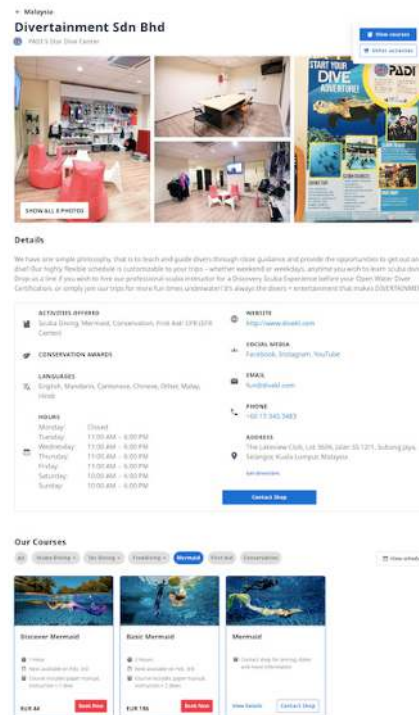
< Malaysia
Divertainment Sdn Bhd
PADI 5 Star Dive Center

View courses
Other activities

START YOUR DIVE ADVENTURE!
PADI

SHOW ALL 8 PHOTOS

Details

We have one simple philosophy, that is to teach and guide divers through close guidance and provide the opportunities to get out an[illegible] dive! Our highly flexible schedule is customizable to your trips – whether weekend or weekdays, anytime you wish to learn scuba div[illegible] Drop us a line if you wish to hire our professional scuba instructor for a Discovery Scuba Experience before your Open Water Diver Certification, or simply join our trips for more fun times underwater! It's always the divers + entertainment that makes DIVERTAINME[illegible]

ACTIVITIES OFFERED
Scuba Diving, Mermaid, Conservation, First Aid/ CPR/EFR Centre

CONSERVATION AWARDS

LANGUAGES
English, Mandarin, Cantonese, Chinese, Other, Malay, Hindi

HOURS
Monday: Closed
Tuesday: 11:00 AM – 6:00 PM
Wednesday: 11:00 AM – 6:00 PM
Thursday: 11:00 AM – 6:00 PM
Friday: 11:00 AM – 6:00 PM
Saturday: 10:00 AM – 6:00 PM
Sunday: 10:00 AM – 6:00 PM

WEBSITE
http://www.diveit.com

SOCIAL MEDIA
Facebook, Instagram, YouTube

EMAIL
fun@diveit.com

PHONE
+60 17 345 3483

ADDRESS
The Lakeview Club, Lot 3606, Jalan SS 12/1, Subang Jaya, Selangor, Kuala Lumpur, Malaysia

Get directions

Contact Shop

Our Courses

All
Scuba Diving
Skin Diving
Freediving
Mermaid
First Aid
Conservation

View sched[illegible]

Discover Mermaid
1 Hour
Next available on Feb. 3rd
Course includes paper manual, instruction + 1 dive
EUR 44
Book Now

Basic Mermaid
2 Hours
Next available on Feb. 3rd
Course includes paper manual, instruction + 2 dives
EUR 186
Book Now

Mermaid
Contact shop for pricing, dates and more information
View Details
Contact Shop